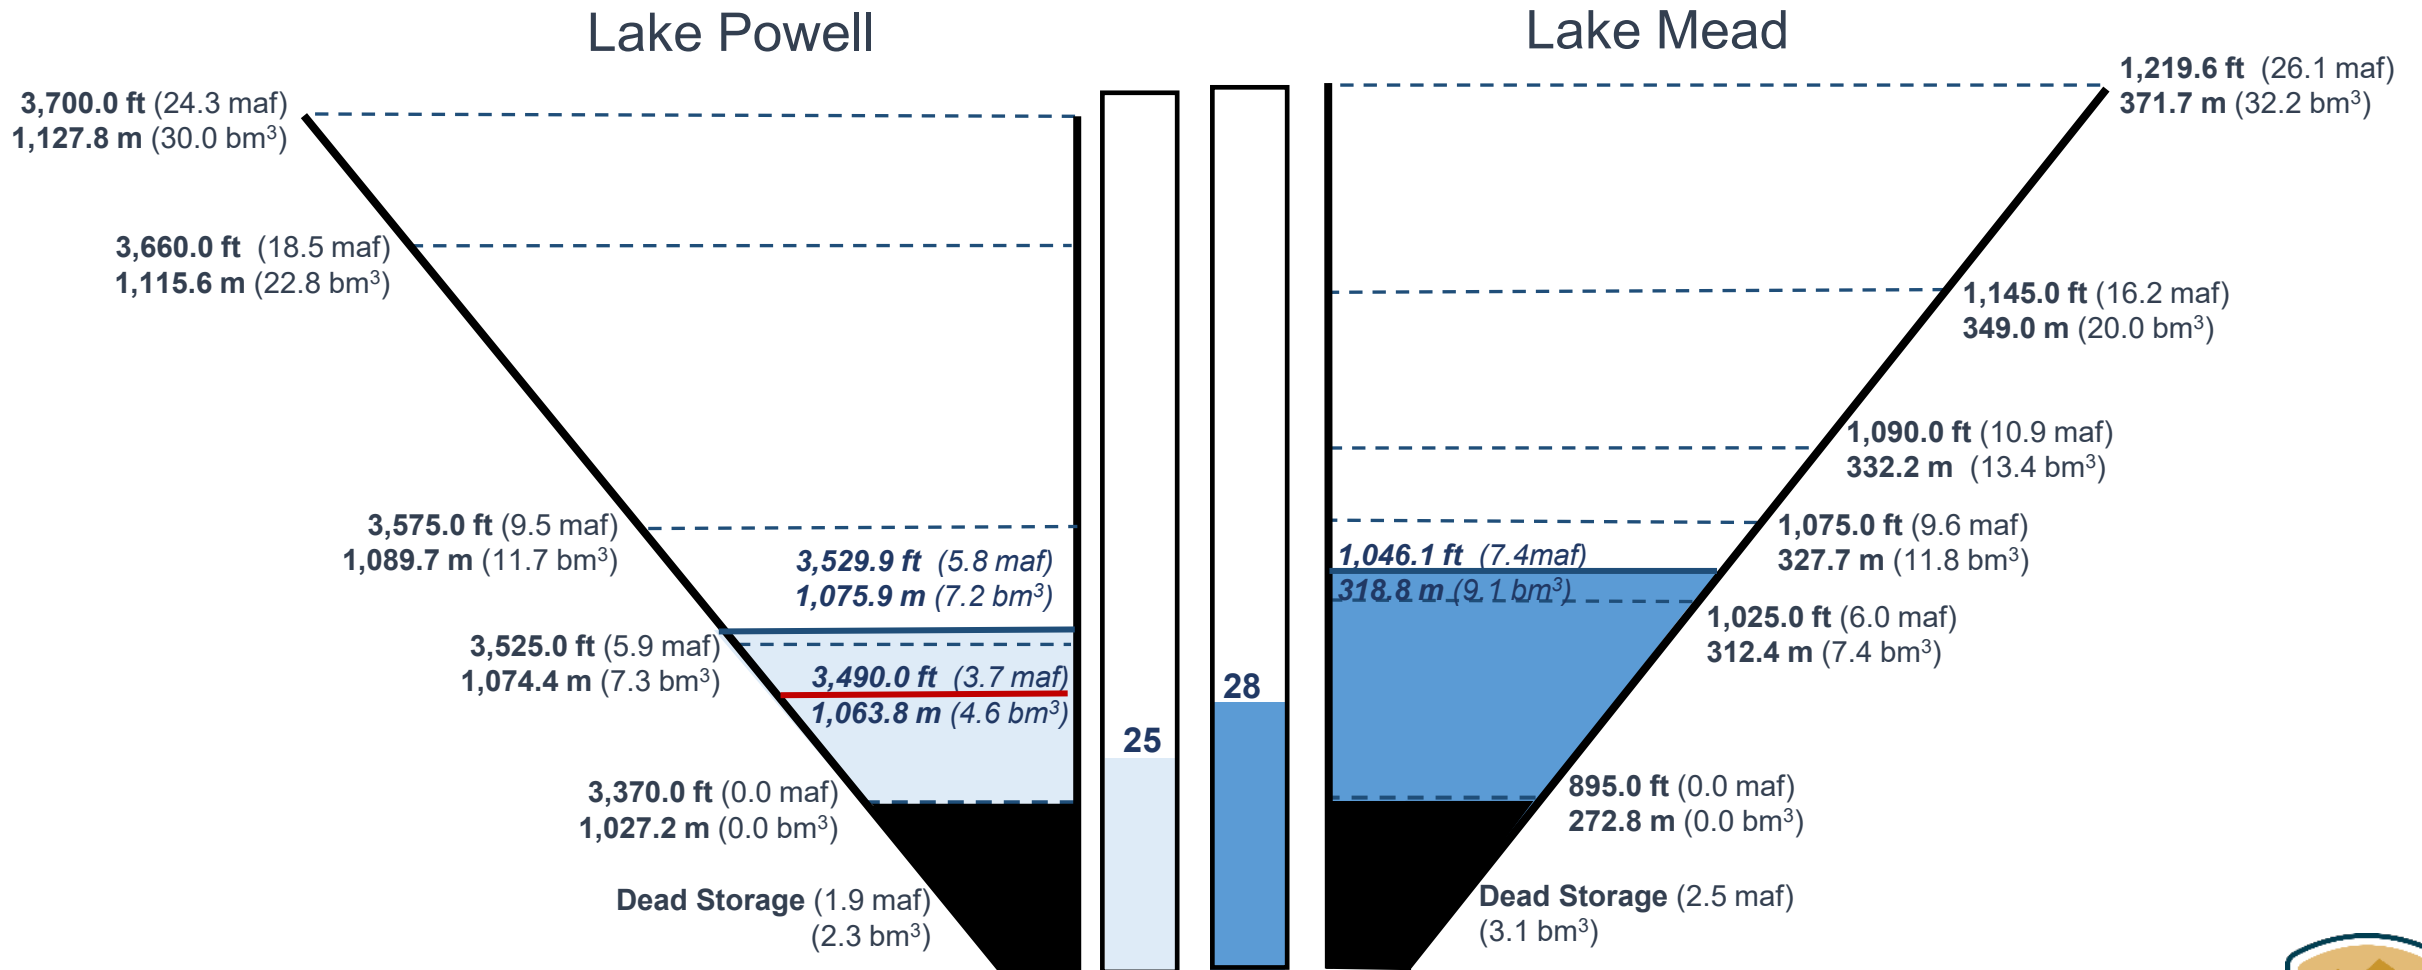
Lake Powell

Lake Mead

**3,700.0 ft** (24.3 maf)
**1,127.8 m** (30.0 bm$^3$)

**3,660.0 ft** (18.5 maf)
**1,115.6 m** (22.8 bm$^3$)

**3,575.0 ft** (9.5 maf)
**1,089.7 m** (11.7 bm$^3$)

***3,529.9 ft*** *(5.8 maf)*
***1,075.9 m*** *(7.2 bm$^3$)*

**3,525.0 ft** (5.9 maf)
**1,074.4 m** (7.3 bm$^3$)

***3,490.0 ft*** *(3.7 maf)*
***1,063.8 m*** *(4.6 bm$^3$)*

**3,370.0 ft** (0.0 maf)
**1,027.2 m** (0.0 bm$^3$)

**Dead Storage** (1.9 maf)
(2.3 bm$^3$)

25

28

**1,219.6 ft** (26.1 maf)
**371.7 m** (32.2 bm$^3$)

**1,145.0 ft** (16.2 maf)
**349.0 m** (20.0 bm$^3$)

**1,090.0 ft** (10.9 maf)
**332.2 m** (13.4 bm$^3$)

**1,075.0 ft** (9.6 maf)
**327.7 m** (11.8 bm$^3$)

***1,046.1 ft*** *(7.4maf)*
***318.8 m*** *(9.1 bm$^3$)*

**1,025.0 ft** (6.0 maf)
**312.4 m** (7.4 bm$^3$)

**895.0 ft** (0.0 maf)
**272.8 m** (0.0 bm$^3$)

**Dead Storage** (2.5 maf)
(3.1 bm$^3$)